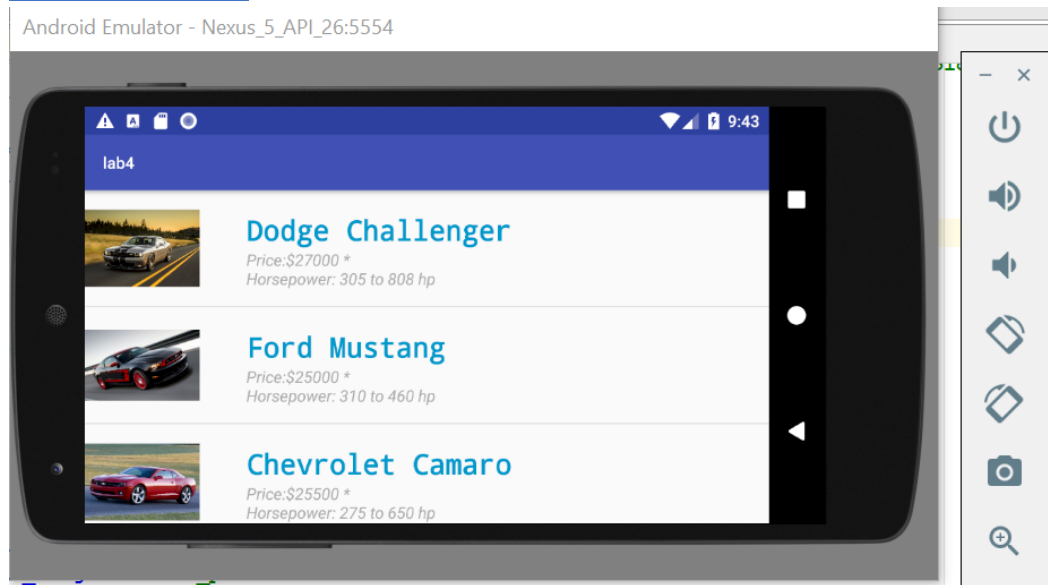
Android Emulator - Nexus_5_API_26:5554

9:43

lab4

Dodge Challenger
Price:$27000 *
Horsepower: 305 to 808 hp

Ford Mustang
Price:$25000 *
Horsepower: 310 to 460 hp

Chevrolet Camaro
Price:$25500 *
Horsepower: 275 to 650 hp

– ×